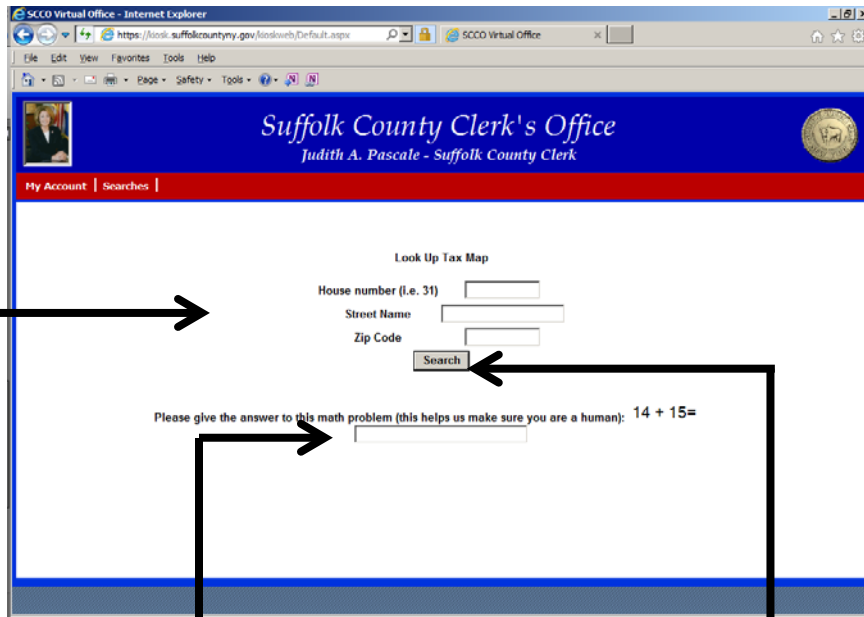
SCCO Virtual Office - Internet Explorer

https://kiosk.suffolkcountyny.gov/kioskweb/Default.aspx

SCCO Virtual Office

File Edit View Favorites Tools Help

Page ▾ Safety ▾ Tools ▾

Suffolk County Clerk's Office
Judith A. Pascale - Suffolk County Clerk

My Account | Searches |

Look Up Tax Map

House number (i.e. 31)

Street Name

Zip Code

Search

Please give the answer to this math problem (this helps us make sure you are a human): 14 + 15=